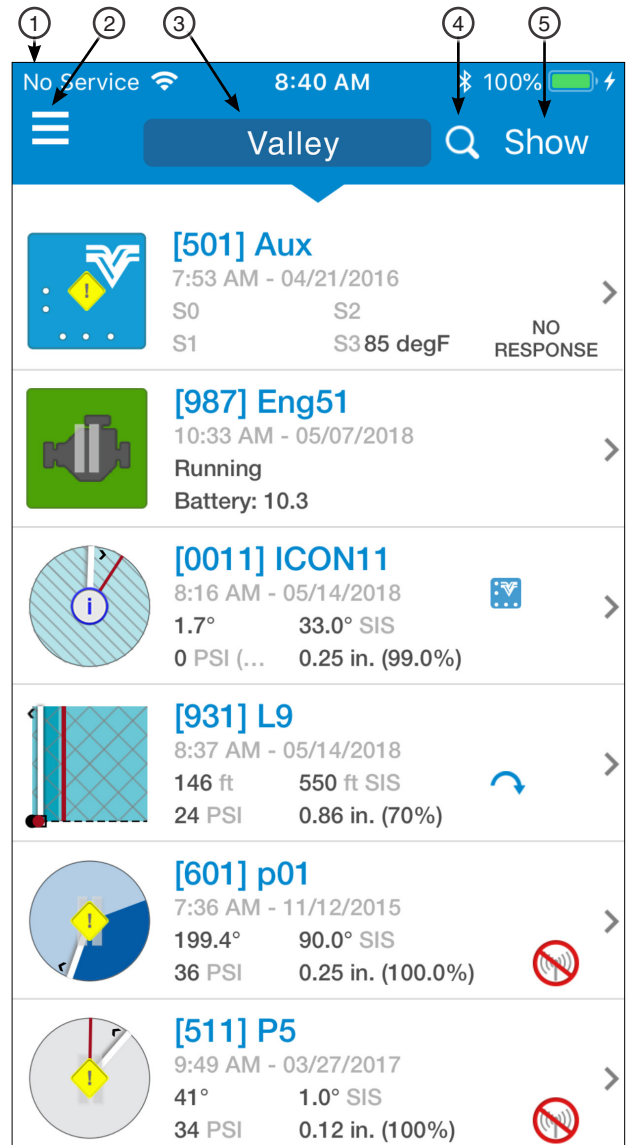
1 2 3 4 5

No Service 8:40 AM 100%

Valley Show

[501] Aux
7:53 AM - 04/21/2016
S0 S2
S1 S3 85 degF
NO RESPONSE

[987] Eng51
10:33 AM - 05/07/2018
Running
Battery: 10.3

[0011] ICON11
8:16 AM - 05/14/2018
1.7° 33.0° SIS
0 PSI (... 0.25 in. (99.0%)

[931] L9
8:37 AM - 05/14/2018
146 ft 550 ft SIS
24 PSI 0.86 in. (70%)

[601] p01
7:36 AM - 11/12/2015
199.4° 90.0° SIS
36 PSI 0.25 in. (100.0%)

[511] P5
9:49 AM - 03/27/2017
41° 1.0° SIS
34 PSI 0.12 in. (100%)